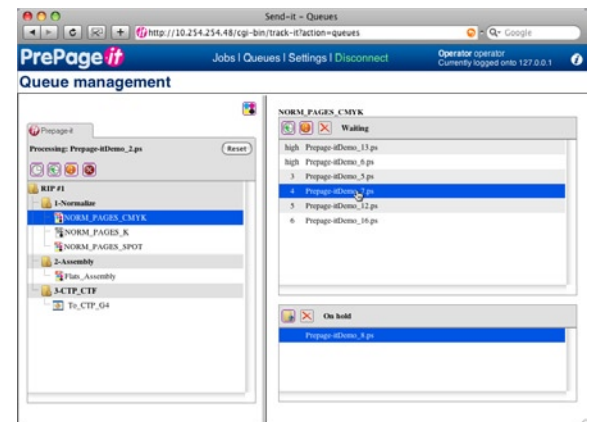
Send-it – Queues

http://10.254.254.48/cgi-bin/track-it?action=queues

Google

PrePage it

Jobs | Queues | Settings | Disconnect

Operator operator
Currently logged onto 127.0.0.1

Queue management

Prepage-it

Processing: Prepage-itDemo_2.ps

Reset

RIP #1

1-Normalize

NORM_PAGES_CMYK

NORM_PAGES_K

NORM_PAGES_SPOT

2-Assembly

Flats_Assembly

3-CTP_CTF

To_CTP_G4

NORM_PAGES_CMYK

Waiting

high Prepage-itDemo_13.ps

high Prepage-itDemo_6.ps

3 Prepage-itDemo_5.ps

4 Prepage-itDemo_7.ps

5 Prepage-itDemo_12.ps

6 Prepage-itDemo_16.ps

On hold

Prepage-itDemo_8.ps